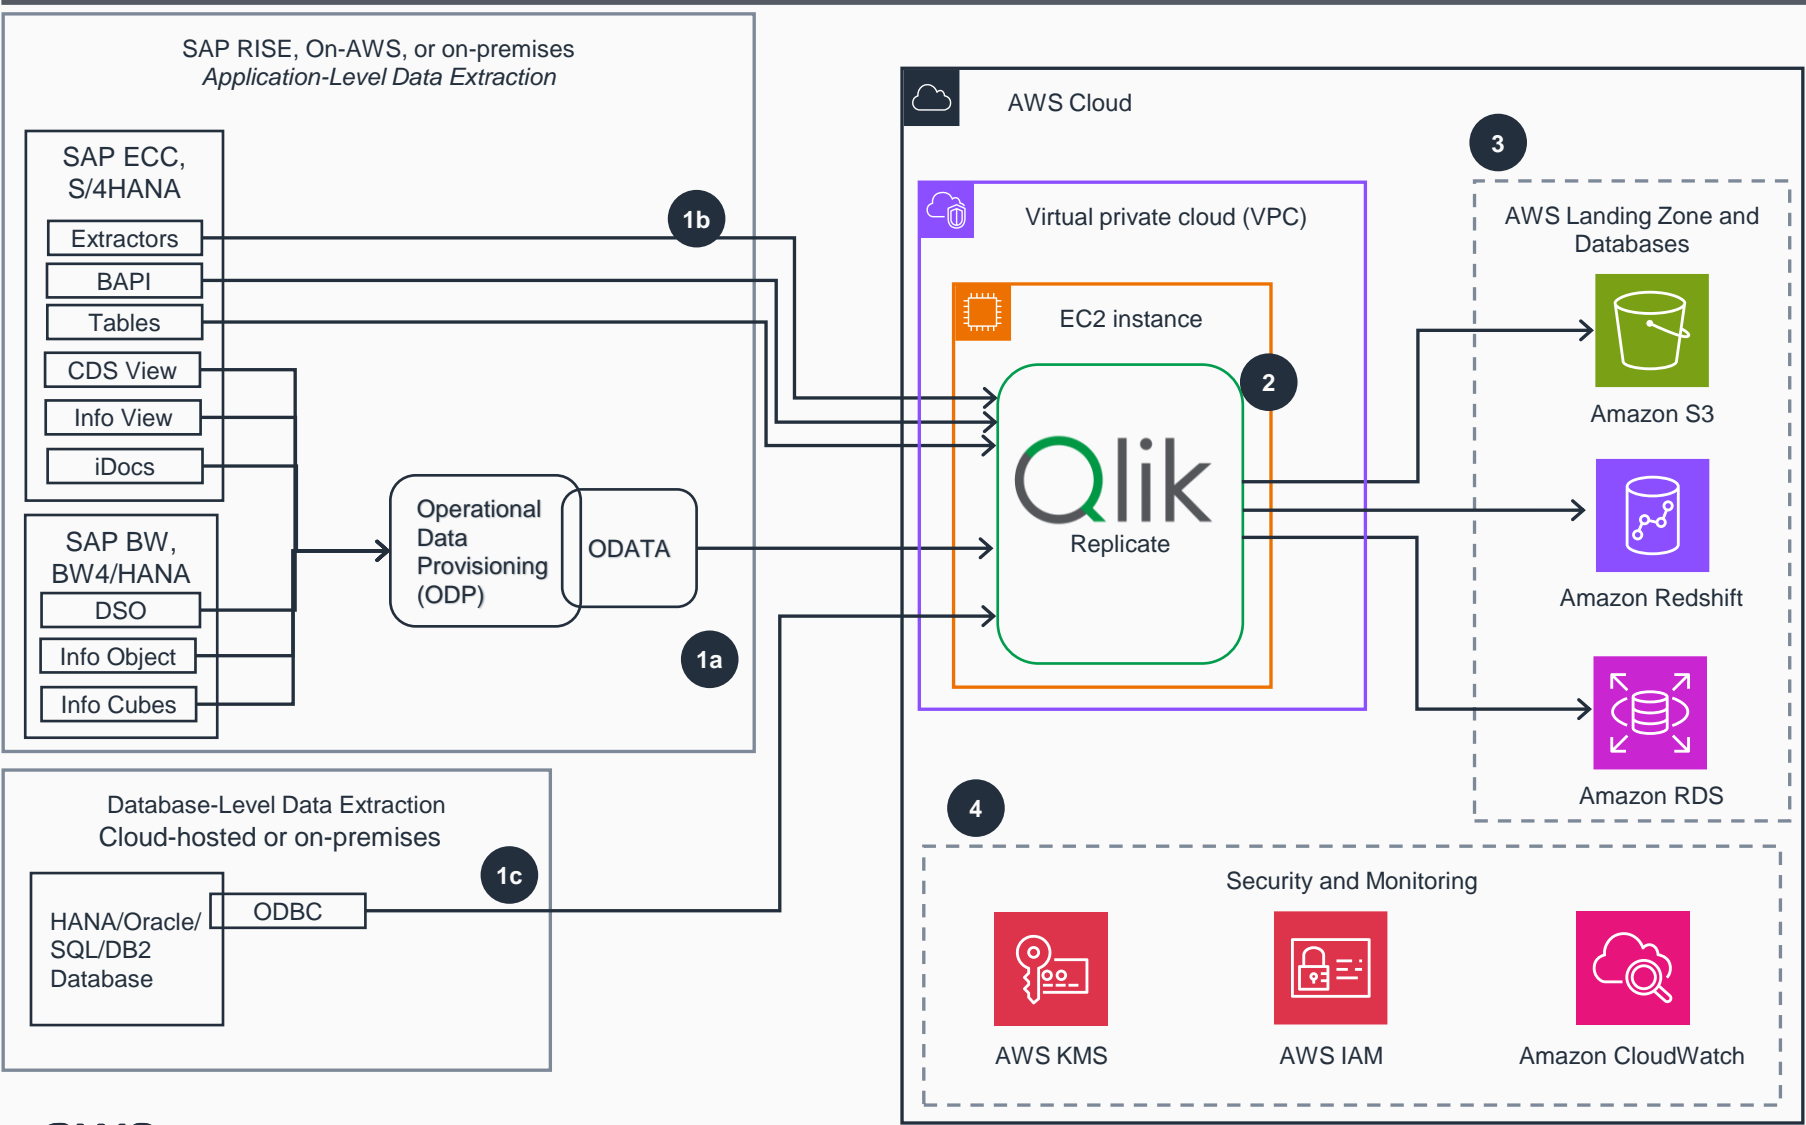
SAP RISE, On-AWS, or on-premises
Application-Level Data Extraction

SAP ECC, S/4HANA

Extractors

BAPI

Tables

CDS View

Info View

iDocs

SAP BW, BW4/HANA

DSO

Info Object

Info Cubes

Operational Data Provisioning (ODP)

ODATA

1b

1a

Database-Level Data Extraction
Cloud-hosted or on-premises

1c

HANA/Oracle/ SQL/DB2 Database

ODBC

AWS Cloud

Virtual private cloud (VPC)

EC2 instance

2

Qlik
Replicate

3

AWS Landing Zone and Databases

Amazon S3

Amazon Redshift

Amazon RDS

4

Security and Monitoring

AWS KMS

AWS IAM

Amazon CloudWatch